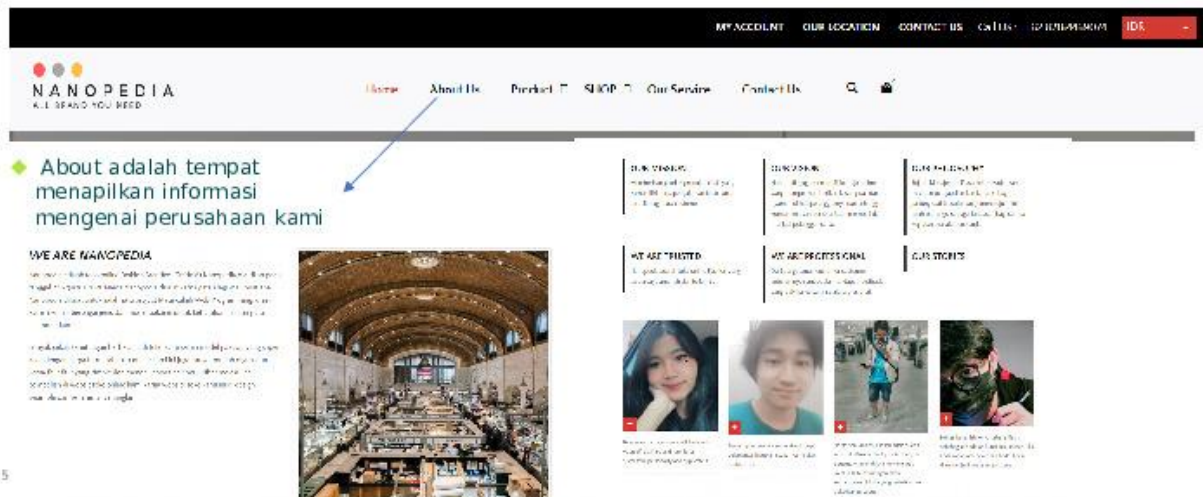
MY ACCOUNT OUR LOCATION CONTACT US CALL US : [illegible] IDR

NANOPEDIA
ALL BRAND YOU NEED

Home About Us Product SHOP Our Service Contact Us

About adalah tempat menapilkan informasi mengenai perusahaan kami

WE ARE NANOPEDIA

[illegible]

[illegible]

OUR MISSION
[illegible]

OUR VISION
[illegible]

OUR PHILOSOPHY
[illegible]

WE ARE TRUSTED
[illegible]

WE ARE PROFESSIONAL
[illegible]

OUR STORIES

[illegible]

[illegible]

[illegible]

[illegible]

5